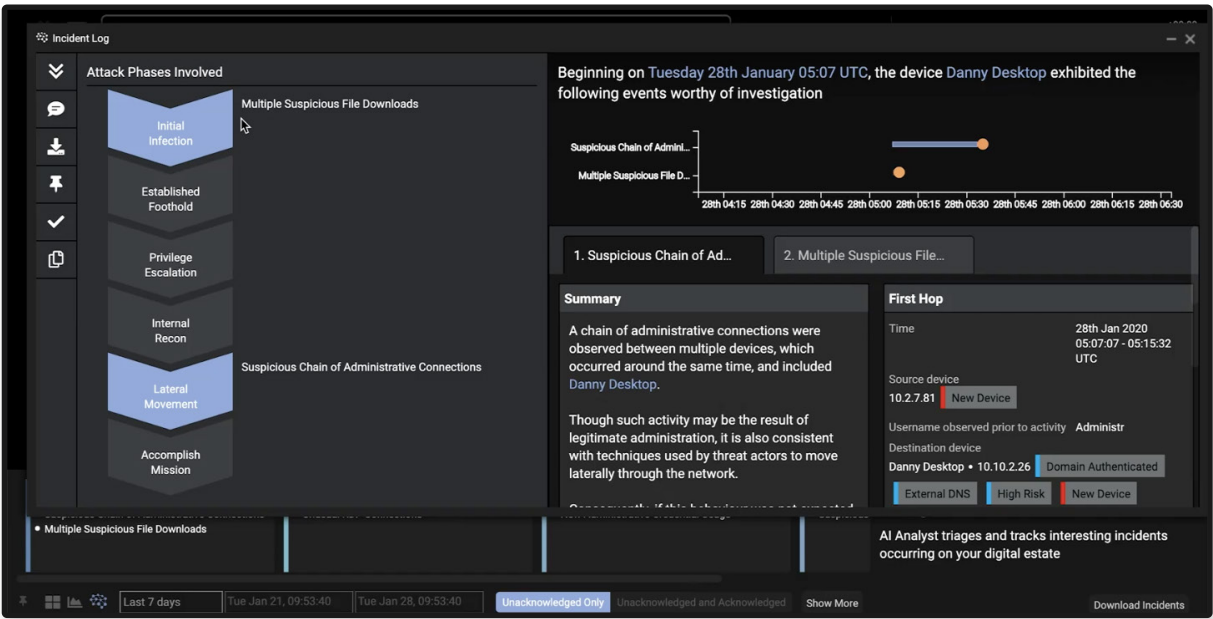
Incident Log

Attack Phases Involved

Initial Infection

Multiple Suspicious File Downloads

Established Foothold

Privilege Escalation

Internal Recon

Lateral Movement

Suspicious Chain of Administrative Connections

Accomplish Mission

Beginning on Tuesday 28th January 05:07 UTC, the device Danny Desktop exhibited the following events worthy of investigation

Suspicious Chain of Admini...
Multiple Suspicious File D...

28th 04:15 28th 04:30 28th 04:45 28th 05:00 28th 05:15 28th 05:30 28th 05:45 28th 06:00 28th 06:15 28th 06:30

1. Suspicious Chain of Ad...
2. Multiple Suspicious File...

Summary

A chain of administrative connections were observed between multiple devices, which occurred around the same time, and included Danny Desktop.

Though such activity may be the result of legitimate administration, it is also consistent with techniques used by threat actors to move laterally through the network.

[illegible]

First Hop

Time
28th Jan 2020 05:07:07 - 05:15:32 UTC

Source device
10.2.7.81 New Device

Username observed prior to activity Administr

Destination device
Danny Desktop • 10.10.2.26 Domain Authenticated

External DNS High Risk New Device

• Multiple Suspicious File Downloads

AI Analyst triages and tracks interesting incidents occurring on your digital estate

Last 7 days Tue Jan 21, 09:53:40 Tue Jan 28, 09:53:40 Unacknowledged Only Unacknowledged and Acknowledged Show More

Download Incidents